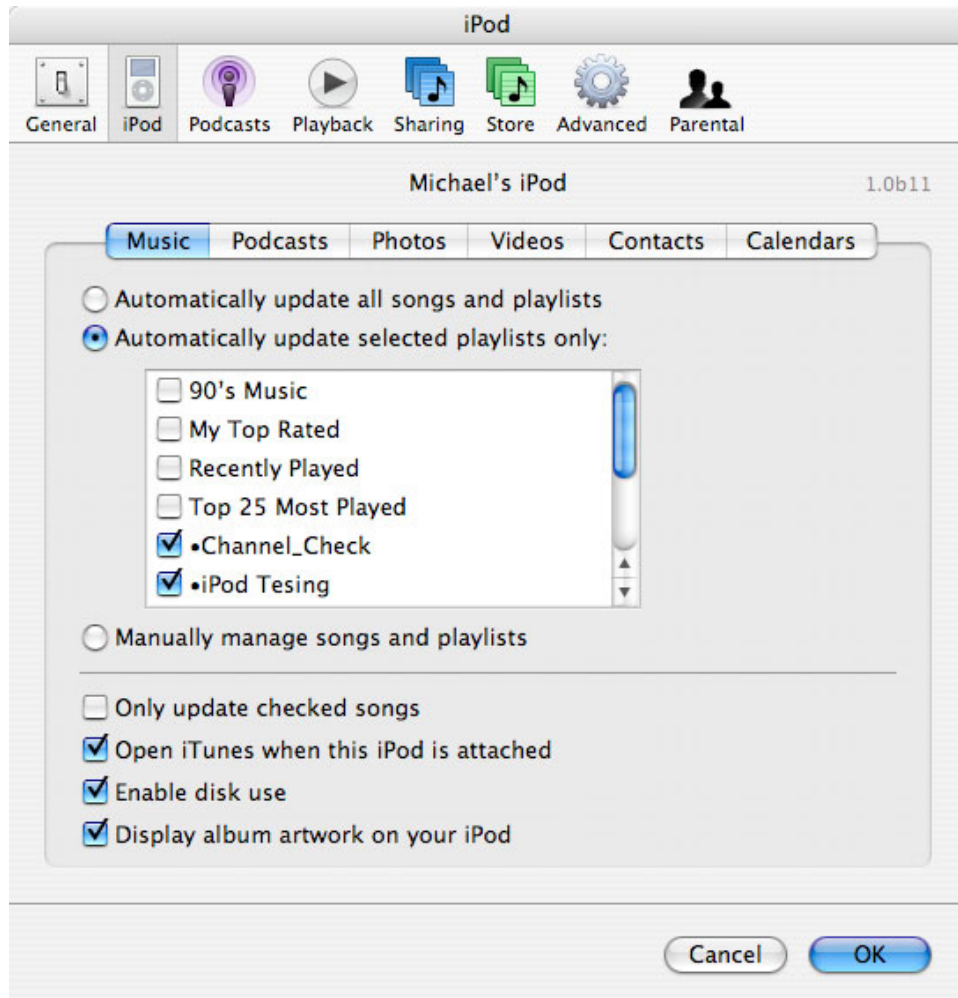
iPod

General iPod Podcasts Playback Sharing Store Advanced Parental

Michael's iPod

1.0b11

Music Podcasts Photos Videos Contacts Calendars

Automatically update all songs and playlists

Automatically update selected playlists only:

90's Music
My Top Rated
Recently Played
Top 25 Most Played
•Channel_Check
•iPod Tesing

Manually manage songs and playlists

Only update checked songs
Open iTunes when this iPod is attached
Enable disk use
Display album artwork on your iPod

Cancel OK